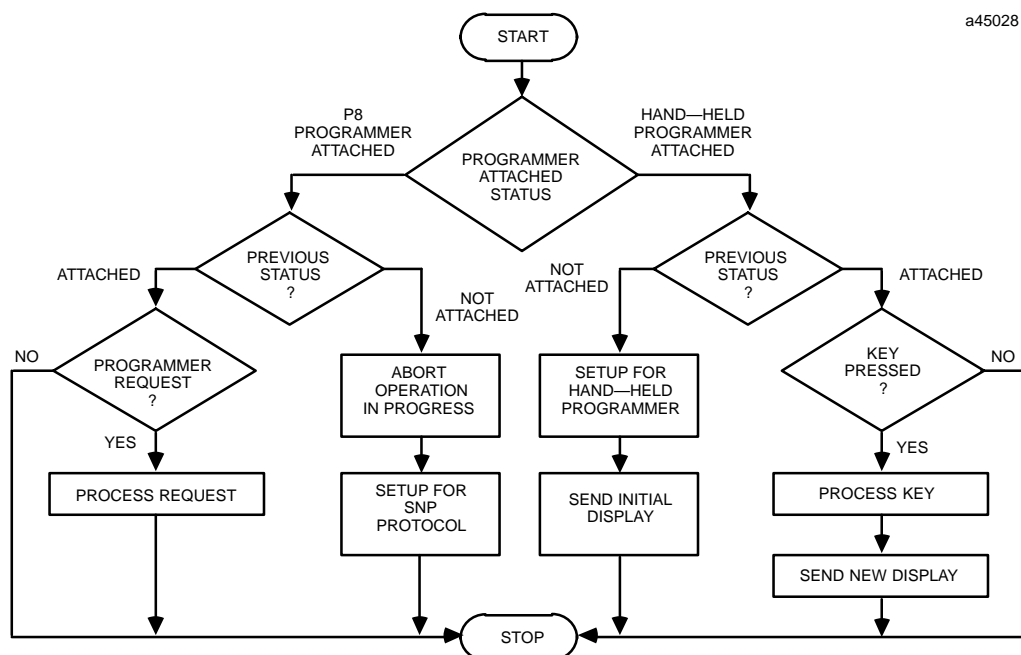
a45028

START

P8 PROGRAMMER ATTACHED

PROGRAMMER ATTACHED STATUS

HAND—HELD PROGRAMMER ATTACHED

ATTACHED

PREVIOUS STATUS ?

NOT ATTACHED

NOT ATTACHED

PREVIOUS STATUS ?

ATTACHED

NO

PROGRAMMER REQUEST ?

ABORT OPERATION IN PROGRESS

SETUP FOR HAND—HELD PROGRAMMER

KEY PRESSED ?

NO

YES

YES

PROCESS REQUEST

SETUP FOR SNP PROTOCOL

SEND INITIAL DISPLAY

PROCESS KEY

SEND NEW DISPLAY

STOP